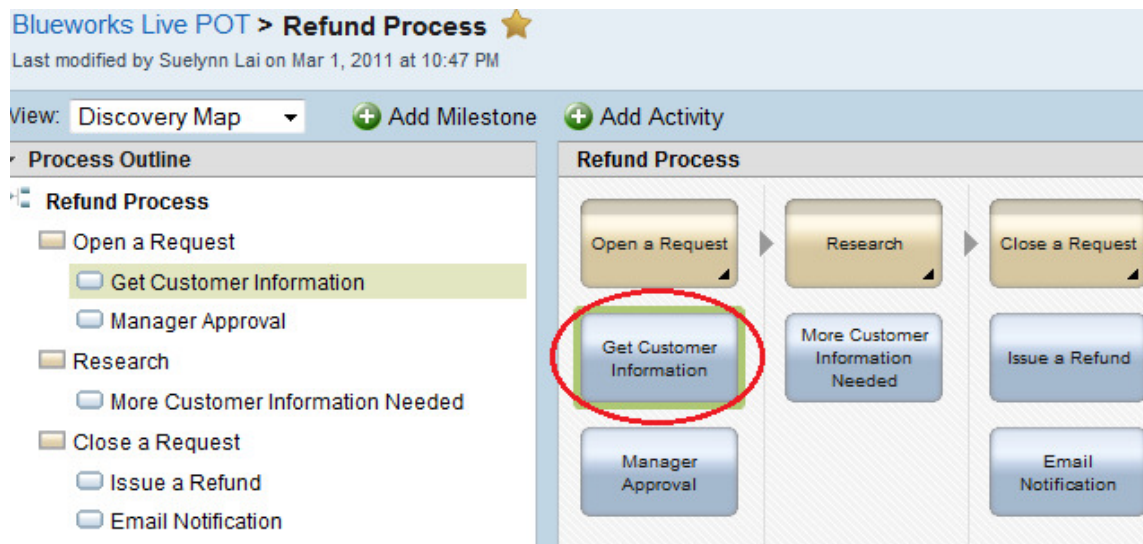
Blueworks Live POT > Refund Process
Last modified by Suelynn Lai on Mar 1, 2011 at 10:47 PM

View: Discovery Map
Add Milestone
Add Activity

Process Outline
Refund Process
Open a Request
Get Customer Information
Manager Approval
Research
More Customer Information Needed
Close a Request
Issue a Refund
Email Notification

Refund Process
Open a Request
Research
Close a Request
Get Customer Information
More Customer Information Needed
Issue a Refund
Manager Approval
Email Notification